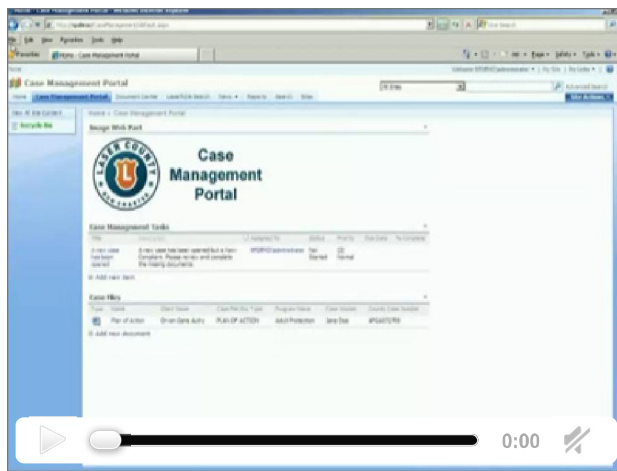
Home - Case Management Portal - Windows Internet Explorer

File Edit View Favorites Tools Help

Favorites | Home - Case Management Portal

Case Management Portal

Home | Case Management Portal | Document Center | Search | News | Reports | Search | Sites

Site Actions

View All Site Content

Recycle Bin

Home > Case Management Portal

Image Web Part

LASER COUNTY

NEW CHARTER

Case Management Portal

Case Management Tasks

| Title | Description | Assigned To | Status | Priority | Due Date | % Complete |
|---|---|---|---|---|---|---|
| A new case has been opened | A new case has been opened but a New Complaint. Please review and complete the missing documents. | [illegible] | Not Started | (2) Normal | | |

Add new item

Case Files

| Type | Name | Client Name | Case File Doc Type | Program Name | Case Number | County Case Number |
|---|---|---|---|---|---|---|
| | Plan of Action | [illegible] | PLAN OF ACTION | Adult Protection | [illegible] | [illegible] |

Add new document

0:00